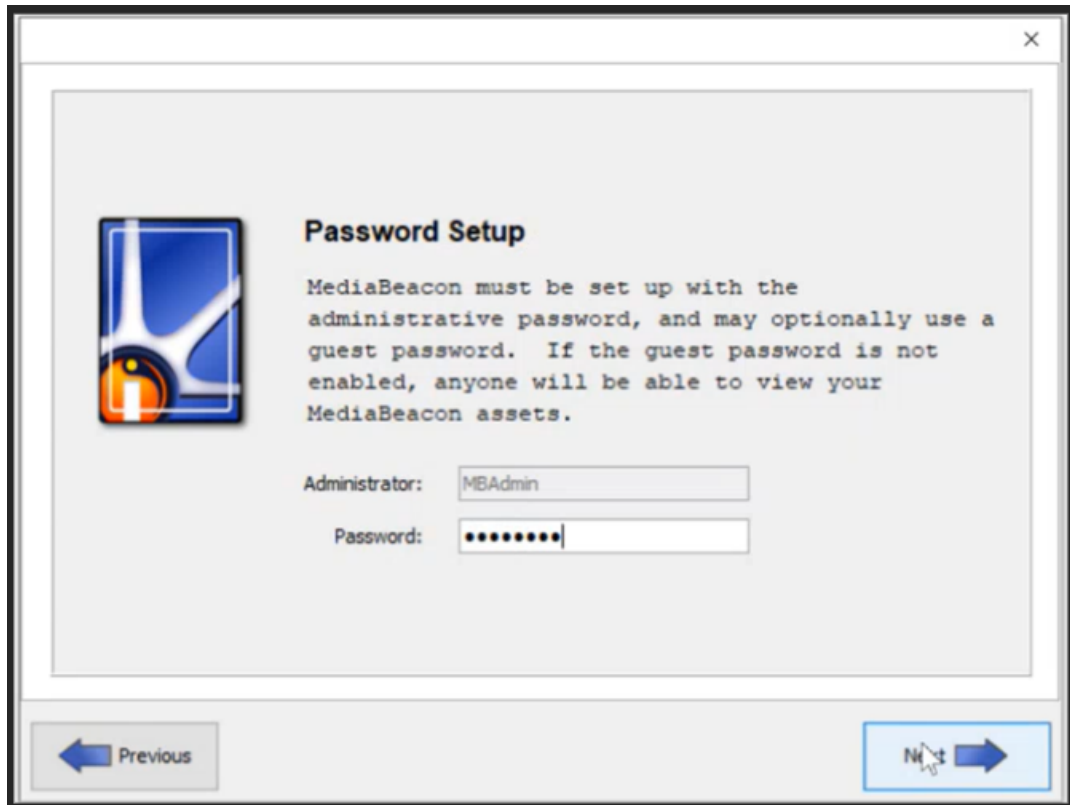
×

Password Setup

MediaBeacon must be set up with the administrative password, and may optionally use a guest password. If the guest password is not enabled, anyone will be able to view your MediaBeacon assets.

Administrator: MBAdmin

Password: ••••••••

Previous

Next